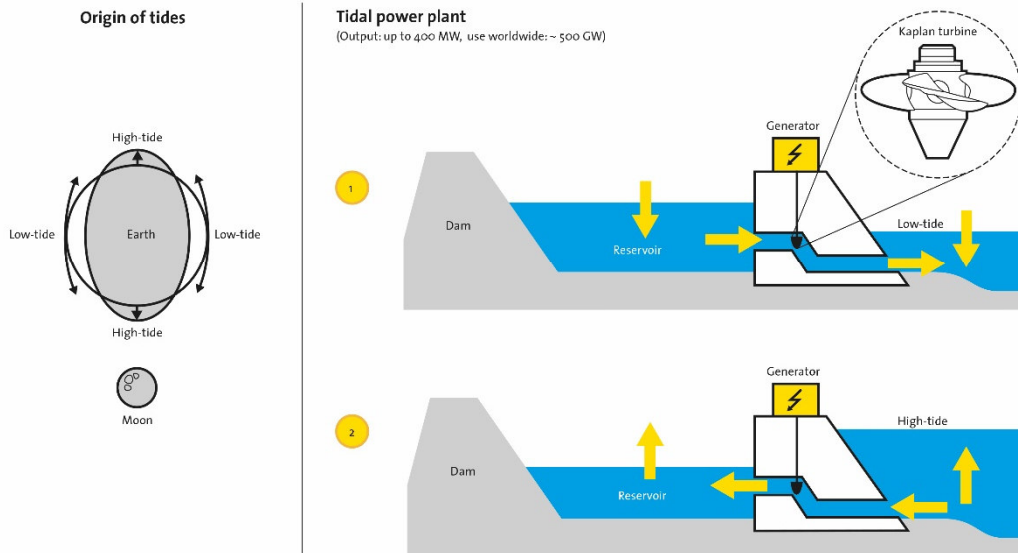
Origin of tides

High-tide

Low-tide

Earth

Low-tide

High-tide

Moon

Tidal power plant

(Output: up to 400 MW, use worldwide: ~ 500 GW)

Kaplan turbine

Generator

1

Dam

Reservoir

Low-tide

Generator

2

Dam

Reservoir

High-tide